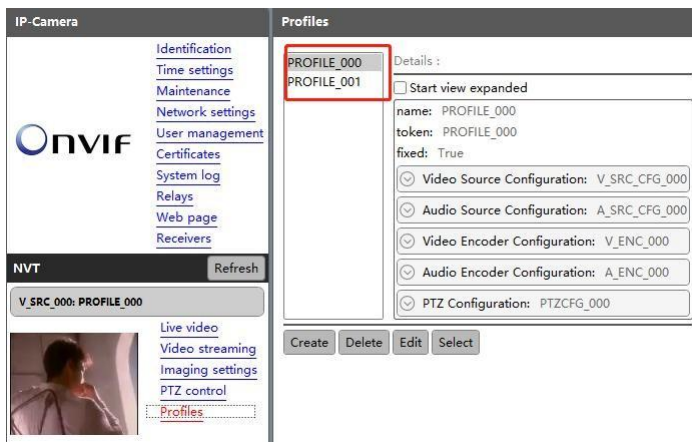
IP-Camera

Onvif

Identification
Time settings
Maintenance
Network settings
User management
Certificates
System log
Relays
Web page
Receivers

NVT
Refresh

V_SRC_000: PROFILE_000

Live video
Video streaming
Imaging settings
PTZ control
Profiles

Profiles

PROFILE_000
PROFILE_001

Details :

Start view expanded

name: PROFILE_000
token: PROFILE_000
fixed: True

Video Source Configuration: V_SRC_CFG_000
Audio Source Configuration: A_SRC_CFG_000
Video Encoder Configuration: V_ENC_000
Audio Encoder Configuration: A_ENC_000
PTZ Configuration: PTZCFG_000

Create
Delete
Edit
Select